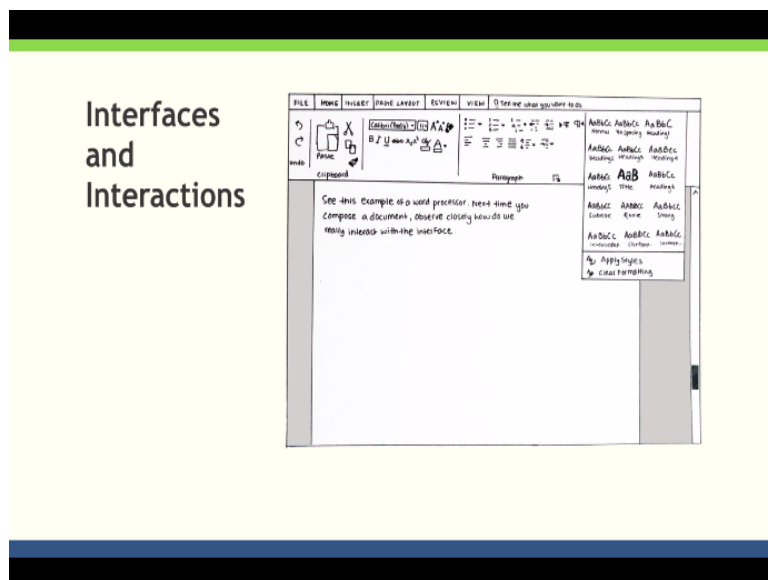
Interfaces and Interactions

FILE HOME INSERT PAGE LAYOUT REVIEW VIEW Tell me what you want to do

Undo

Paste

Clipboard

Calibri (Body) 11

B I U abc $X_2$ $X^2$

Paragraph

AaBbCc Normal AaBbCc No Spacing AaBbC Heading1

AaBbCc Heading2 AaBbCc Heading3 AaBbCc Heading4

AaBbCc Heading5 AaB Title AaBbCc Heading6

AaBbCc Subtitle AaBbCc Quote AaBbCc Strong

AaBbCc Intense AaBbCc Emphasis AaBbCc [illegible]

Apply Styles

Clear Formatting

See this example of a word processor. Next time you compose a document, observe closely how do we really interact with the interface.